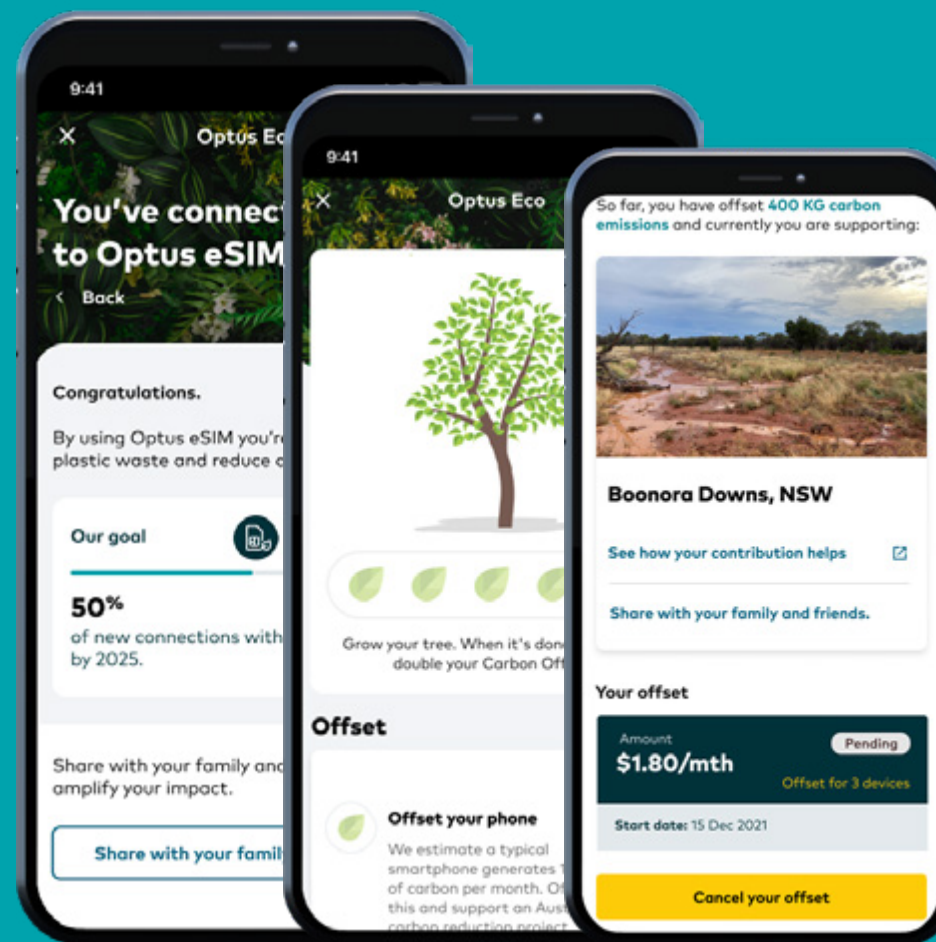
9:41

Optus Ec

You've connect to Optus eSIM

Back

Congratulations.

By using Optus eSIM you'r plastic waste and reduce c

Our goal

50%

of new connections with by 2025.

Share with your family and amplify your impact.

Share with your famil

9:41

Optus Eco

Grow your tree. When it's don double your Carbon Off

Offset

Offset your phone

We estimate a typical smartphone generates 1 of carbon per month. O this and support an Aus carbon reduction project

So far, you have offset 400 KG carbon emissions and currently you are supporting:

Boonora Downs, NSW

See how your contribution helps

Share with your family and friends.

Your offset

Amount

$1.80/mth

Pending

Offset for 3 devices

Start date: 15 Dec 2021

Cancel your offset